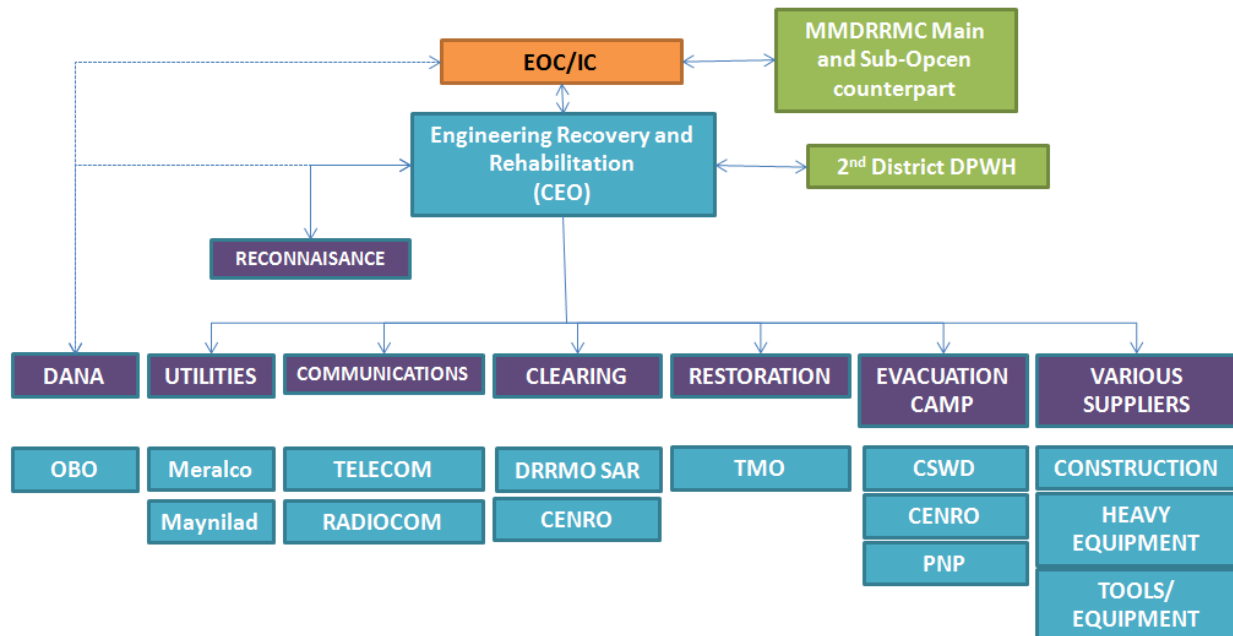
EOC/IC

MMDRRMC Main and Sub-Opcen counterpart

Engineering Recovery and Rehabilitation (CEO)

2$^{nd}$ District DPWH

RECONNAISANCE

DANA

UTILITIES

COMMUNICATIONS

CLEARING

RESTORATION

EVACUATION CAMP

VARIOUS SUPPLIERS

OBO

Meralco

Maynilad

TELECOM

RADIOCOM

DRRMO SAR

CENRO

TMO

CSWD

CENRO

PNP

CONSTRUCTION

HEAVY EQUIPMENT

TOOLS/ EQUIPMENT